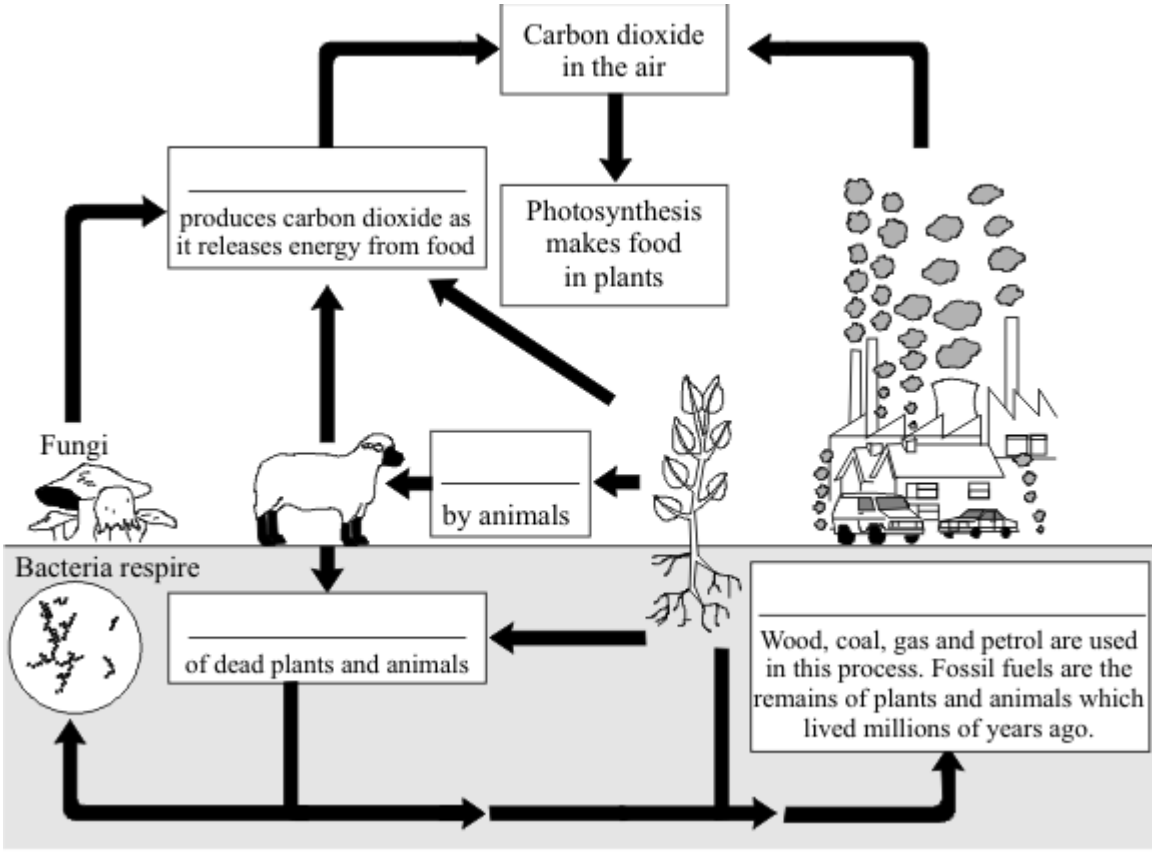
Carbon dioxide in the air

Photosynthesis makes food in plants

__________ produces carbon dioxide as it releases energy from food

Fungi

__________ by animals

Bacteria respire

__________ of dead plants and animals

__________ Wood, coal, gas and petrol are used in this process. Fossil fuels are the remains of plants and animals which lived millions of years ago.